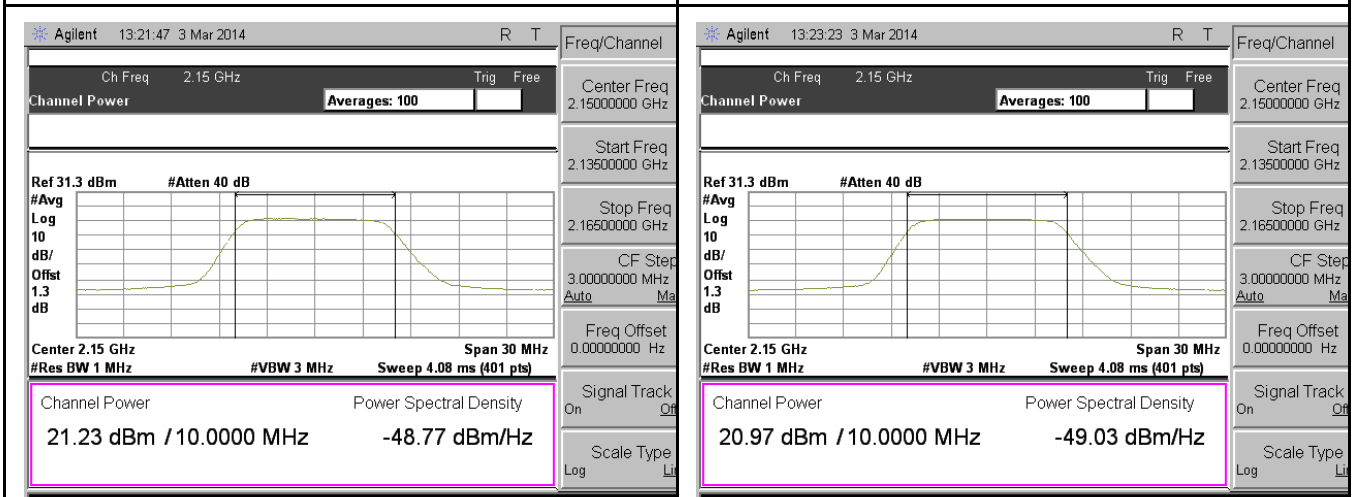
Agilent 13:21:47 3 Mar 2014 R T

Ch Freq 2.15 GHz Trig Free

Channel Power Averages: 100

Ref 31.3 dBm #Atten 40 dB

#Avg
Log
10
dB/
Offst
1.3
dB

Center 2.15 GHz Span 30 MHz

#Res BW 1 MHz #VBW 3 MHz Sweep 4.08 ms (401 pts)

Channel Power Power Spectral Density

21.23 dBm / 10.0000 MHz -48.77 dBm/Hz

Freq/Channel

Center Freq
2.15000000 GHz

Start Freq
2.13500000 GHz

Stop Freq
2.16500000 GHz

CF Step
3.00000000 MHz
Auto Ma

Freq Offset
0.00000000 Hz

Signal Track
On Of

Scale Type
Log Li

Agilent 13:23:23 3 Mar 2014 R T

Ch Freq 2.15 GHz Trig Free

Channel Power Averages: 100

Ref 31.3 dBm #Atten 40 dB

#Avg
Log
10
dB/
Offst
1.3
dB

Center 2.15 GHz Span 30 MHz

#Res BW 1 MHz #VBW 3 MHz Sweep 4.08 ms (401 pts)

Channel Power Power Spectral Density

20.97 dBm / 10.0000 MHz -49.03 dBm/Hz

Freq/Channel

Center Freq
2.15000000 GHz

Start Freq
2.13500000 GHz

Stop Freq
2.16500000 GHz

CF Step
3.00000000 MHz
Auto Ma

Freq Offset
0.00000000 Hz

Signal Track
On Of

Scale Type
Log Li